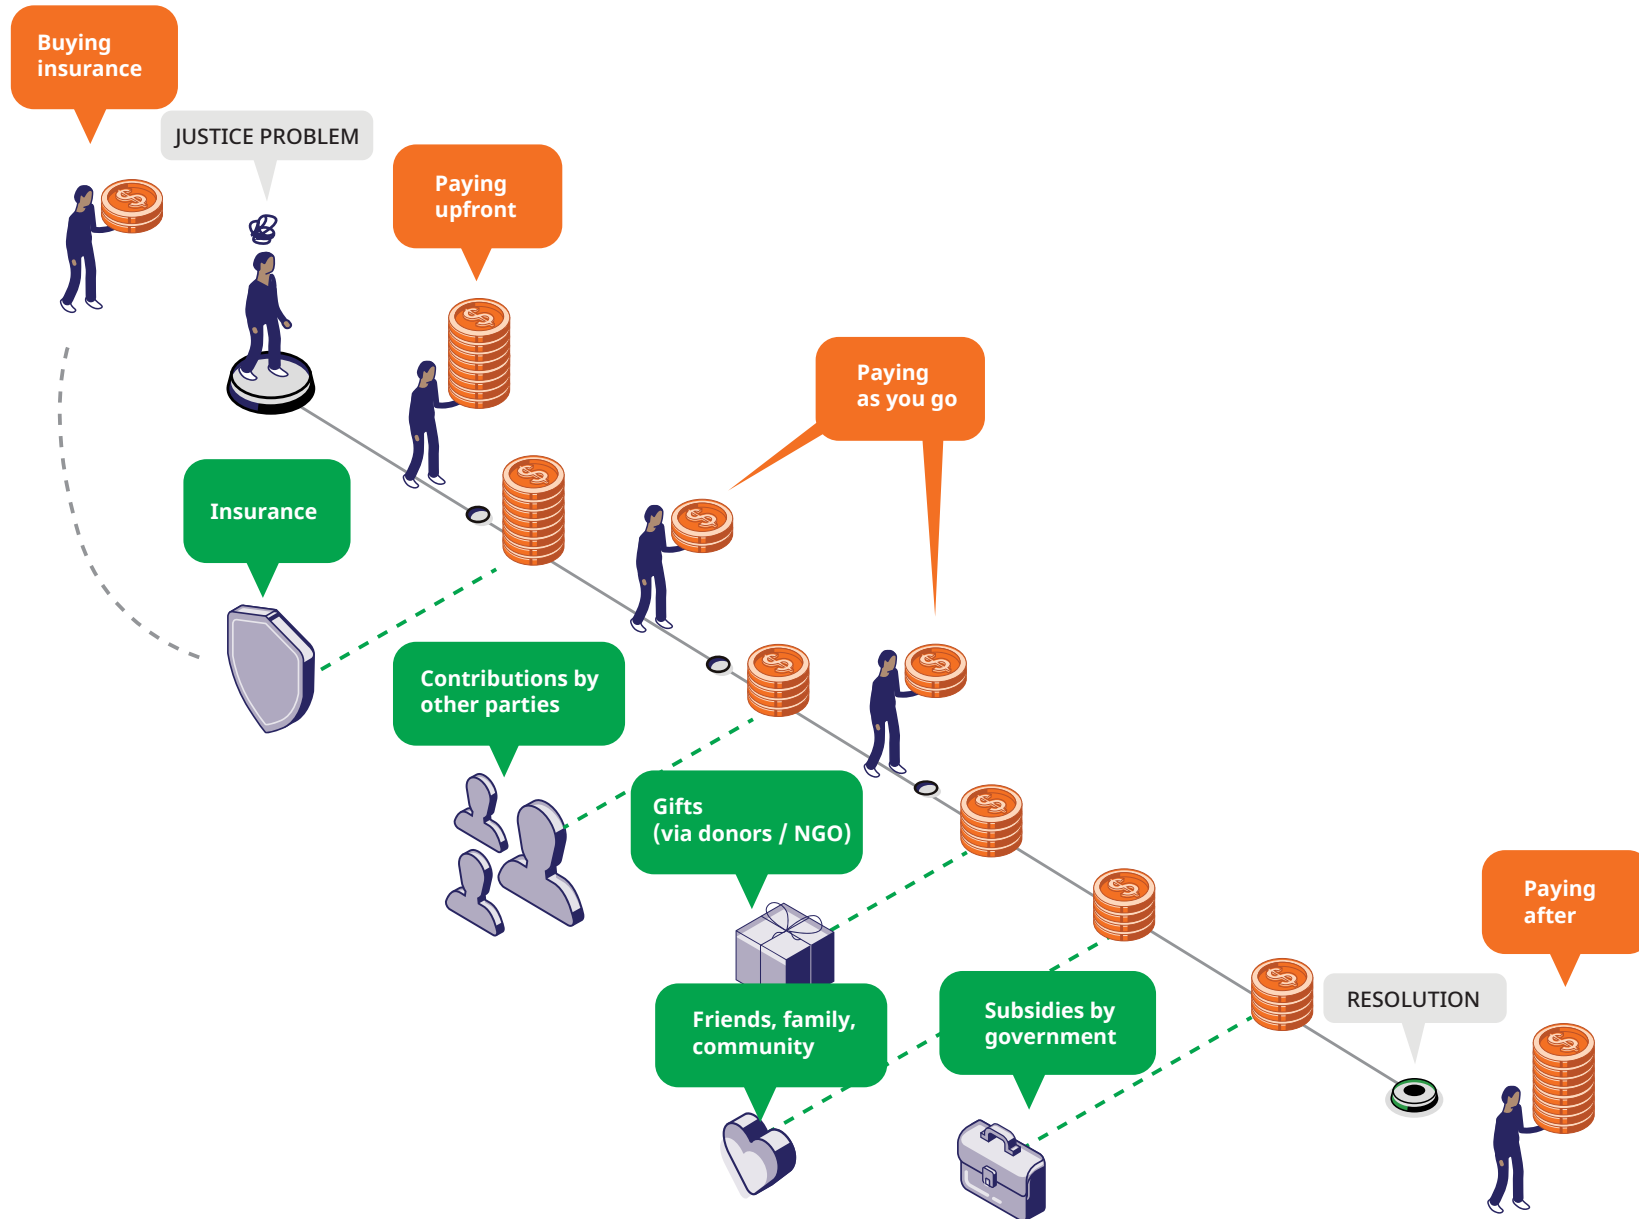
Buying insurance

JUSTICE PROBLEM

Paying upfront

Paying as you go

Insurance

Contributions by other parties

Gifts (via donors / NGO)

Friends, family, community

Subsidies by government

RESOLUTION

Paying after